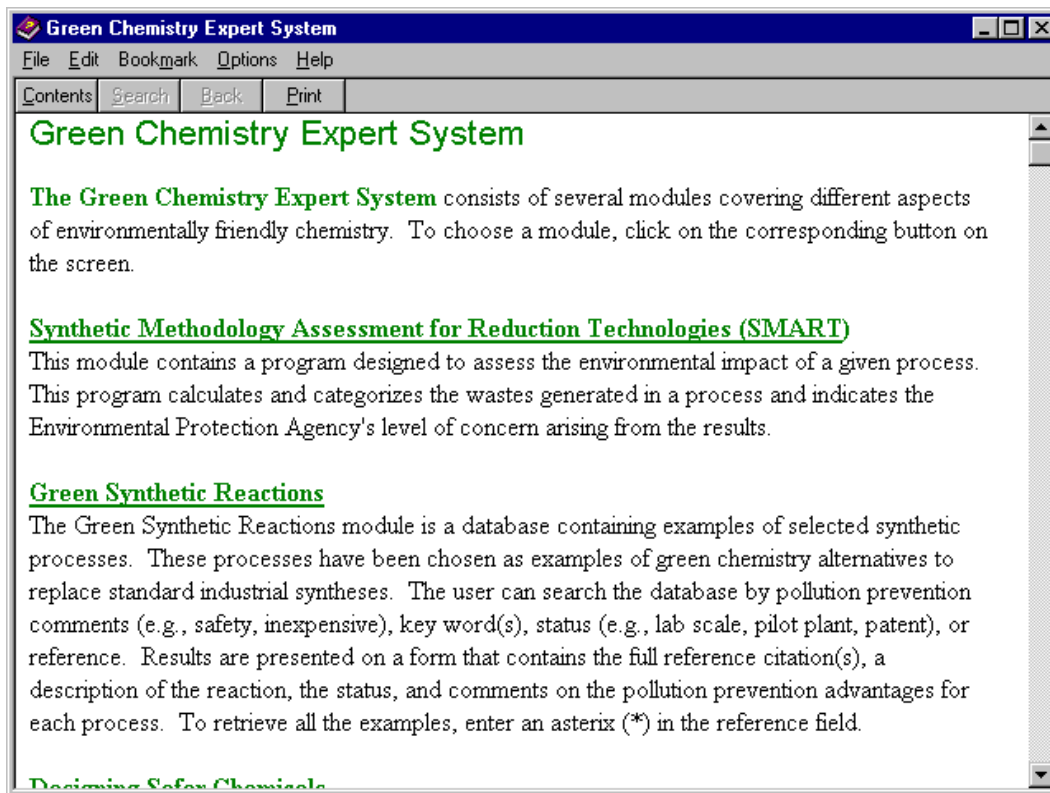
Green Chemistry Expert System

File Edit Bookmark Options Help

Contents Search Back Print

Green Chemistry Expert System

The Green Chemistry Expert System consists of several modules covering different aspects of environmentally friendly chemistry. To choose a module, click on the corresponding button on the screen.

Synthetic Methodology Assessment for Reduction Technologies (SMART)
This module contains a program designed to assess the environmental impact of a given process. This program calculates and categorizes the wastes generated in a process and indicates the Environmental Protection Agency's level of concern arising from the results.

Green Synthetic Reactions
The Green Synthetic Reactions module is a database containing examples of selected synthetic processes. These processes have been chosen as examples of green chemistry alternatives to replace standard industrial syntheses. The user can search the database by pollution prevention comments (e.g., safety, inexpensive), key word(s), status (e.g., lab scale, pilot plant, patent), or reference. Results are presented on a form that contains the full reference citation(s), a description of the reaction, the status, and comments on the pollution prevention advantages for each process. To retrieve all the examples, enter an asterix (*) in the reference field.

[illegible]